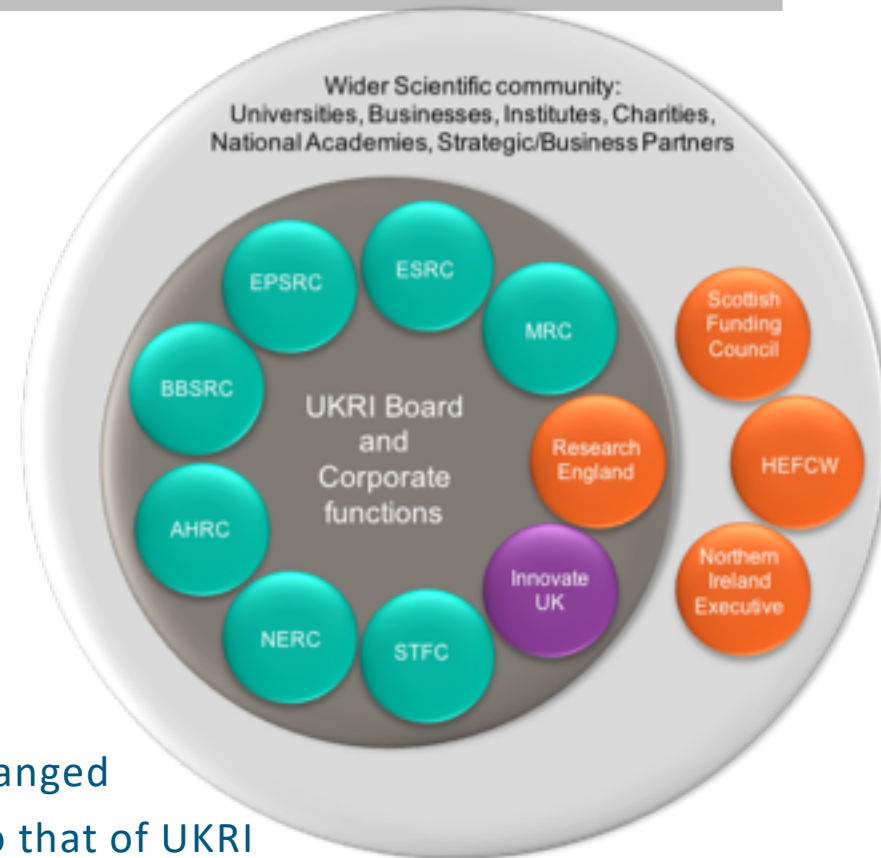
Wider Scientific community: Universities, Businesses, Institutes, Charities, National Academies, Strategic/Business Partners

EPSRC

ESRC

MRC

BBSRC

UKRI Board and Corporate functions

Research England

AHRC

Innovate UK

NERC

STFC

Scottish Funding Council

HEFCW

Northern Ireland Executive

anged

that of UKRI